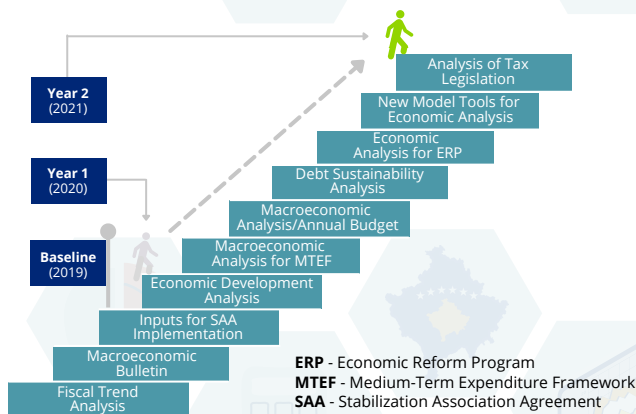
Year 2
(2021)

Year 1
(2020)

Baseline
(2019)

Analysis of Tax Legislation

New Model Tools for Economic Analysis

Economic Analysis for ERP

Debt Sustainability Analysis

Macroeconomic Analysis/Annual Budget

Macroeconomic Analysis for MTEF

Economic Development Analysis

Inputs for SAA Implementation

Macroeconomic Bulletin

Fiscal Trend Analysis

**ERP** - Economic Reform Program
**MTEF** - Medium-Term Expenditure Framework
**SAA** - Stabilization Association Agreement